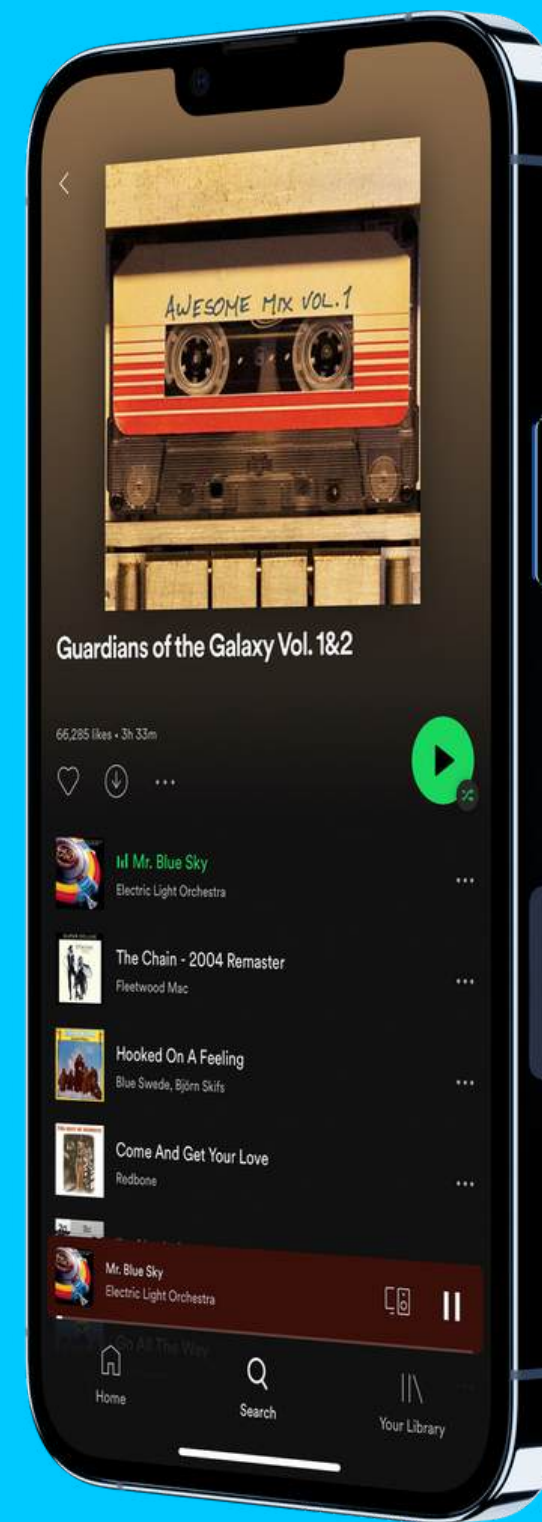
AWESOME MIX VOL. 1

Guardians of the Galaxy Vol. 1&2

66,285 likes • 3h 33m

Mr. Blue Sky
Electric Light Orchestra

The Chain - 2004 Remaster
Fleetwood Mac

Hooked On A Feeling
Blue Swede, Björn Skifs

Come And Get Your Love
Redbone

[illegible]

Mr. Blue Sky
Electric Light Orchestra

Go All The Way

Home
Search
Your Library